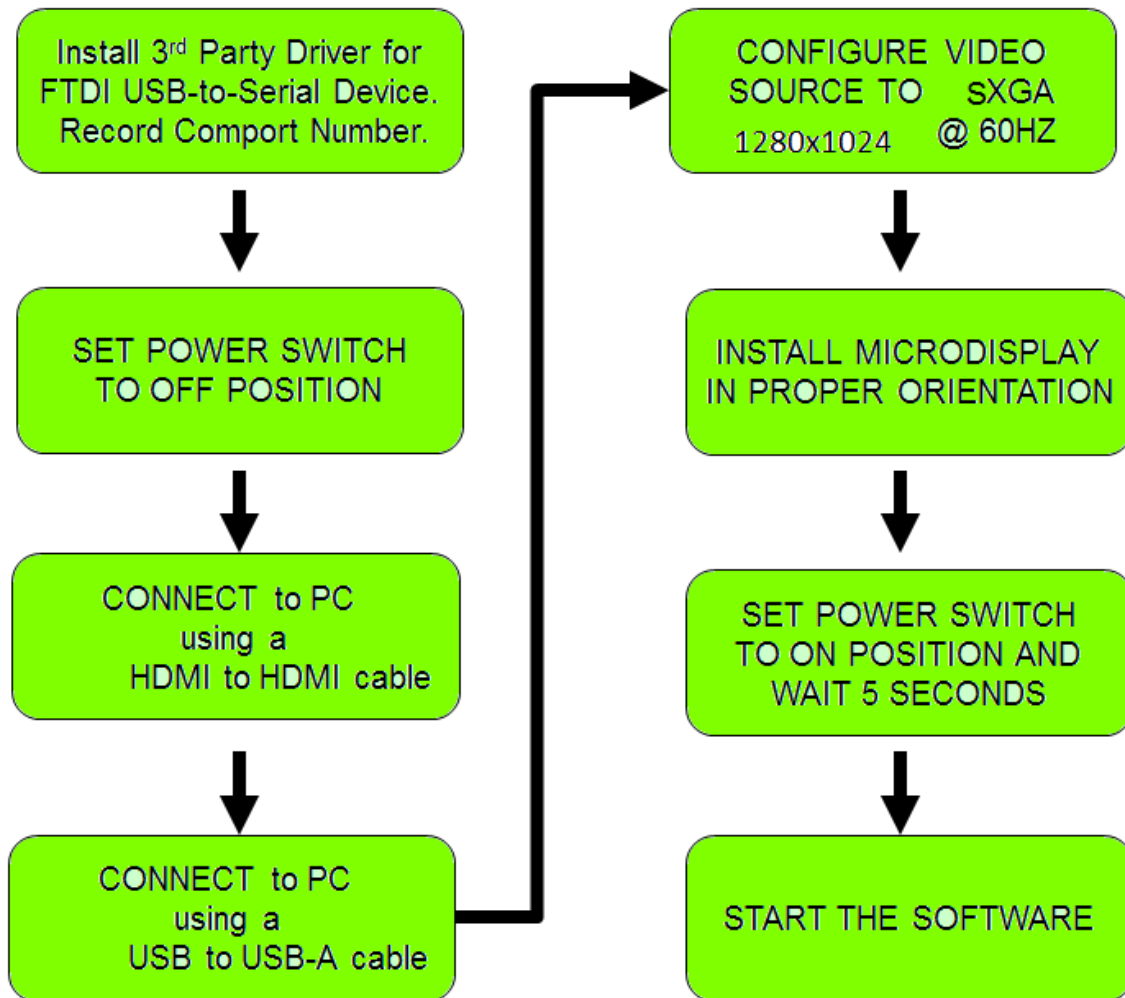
Install 3$^{rd}$ Party Driver for FTDI USB-to-Serial Device. Record Comport Number.

SET POWER SWITCH TO OFF POSITION

CONNECT to PC using a HDMI to HDMI cable

CONNECT to PC using a USB to USB-A cable

CONFIGURE VIDEO SOURCE TO sXGA 1280x1024 @ 60HZ

INSTALL MICRODISPLAY IN PROPER ORIENTATION

SET POWER SWITCH TO ON POSITION AND WAIT 5 SECONDS

START THE SOFTWARE